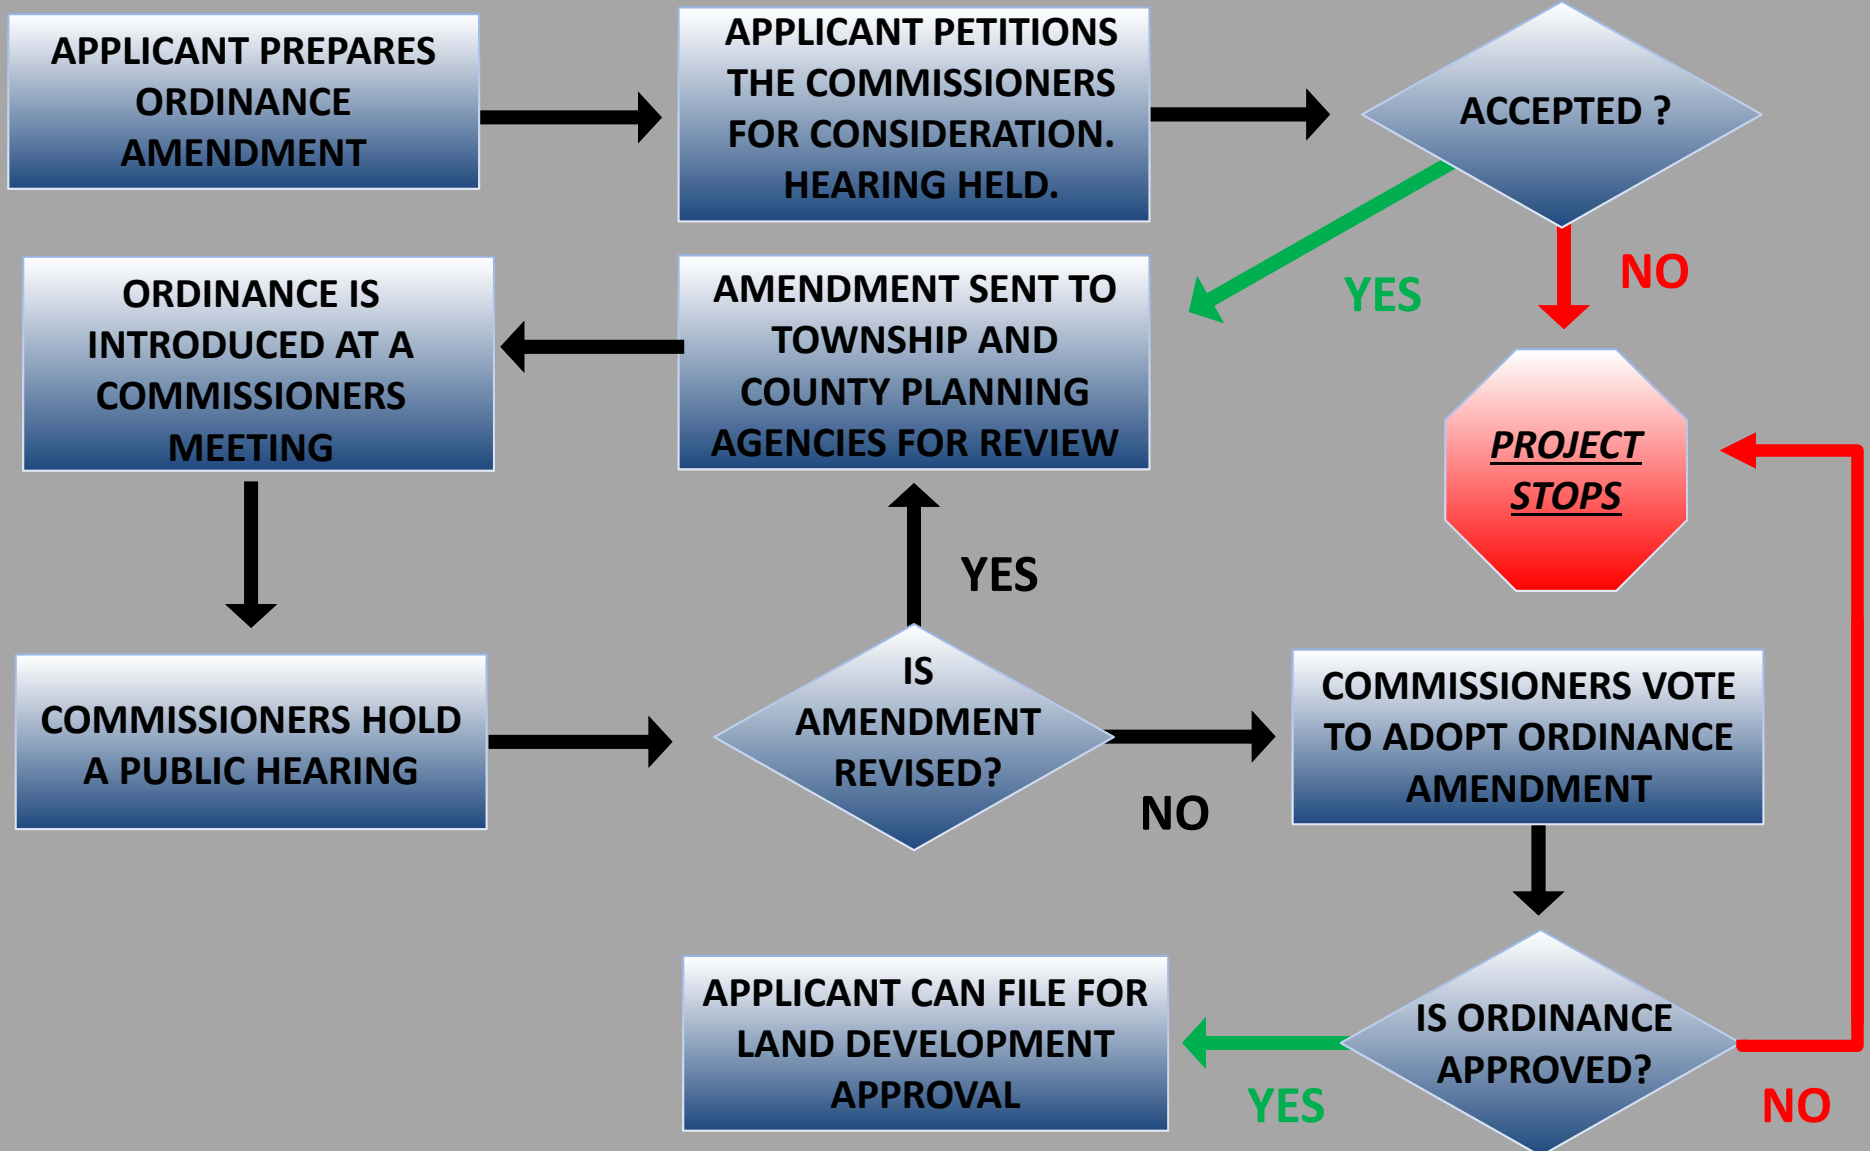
APPLICANT PREPARES ORDINANCE AMENDMENT

APPLICANT PETITIONS THE COMMISSIONERS FOR CONSIDERATION. HEARING HELD.

ACCEPTED ?

YES

NO

PROJECT STOPS

AMENDMENT SENT TO TOWNSHIP AND COUNTY PLANNING AGENCIES FOR REVIEW

ORDINANCE IS INTRODUCED AT A COMMISSIONERS MEETING

YES

COMMISSIONERS HOLD A PUBLIC HEARING

IS AMENDMENT REVISED?

NO

COMMISSIONERS VOTE TO ADOPT ORDINANCE AMENDMENT

APPLICANT CAN FILE FOR LAND DEVELOPMENT APPROVAL

IS ORDINANCE APPROVED?

YES

NO